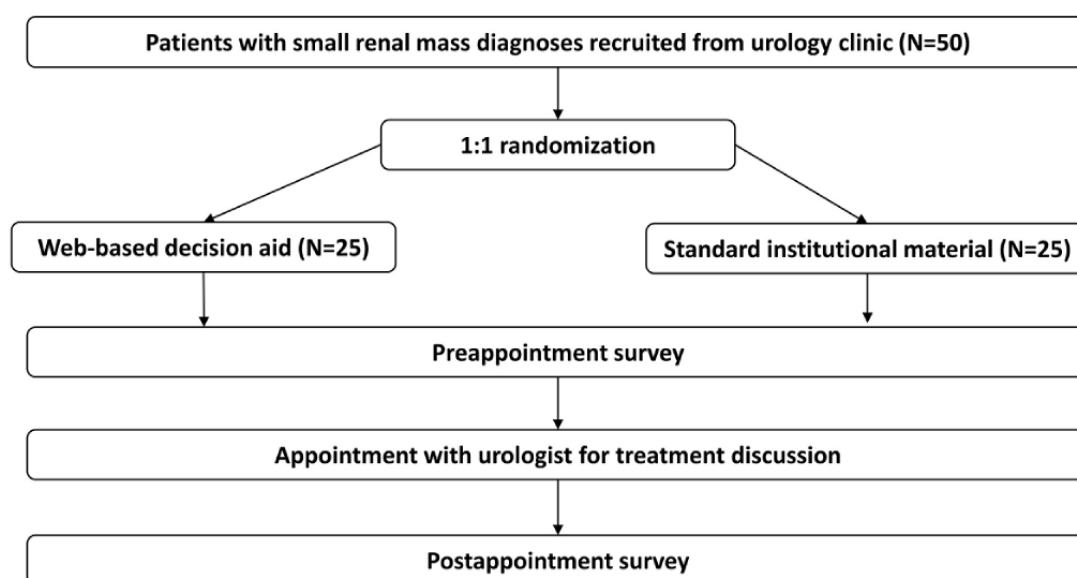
Patients with small renal mass diagnoses recruited from urology clinic (N=50)

1:1 randomization

Web-based decision aid (N=25)

Standard institutional material (N=25)

Preappointment survey

Appointment with urologist for treatment discussion

Postappointment survey